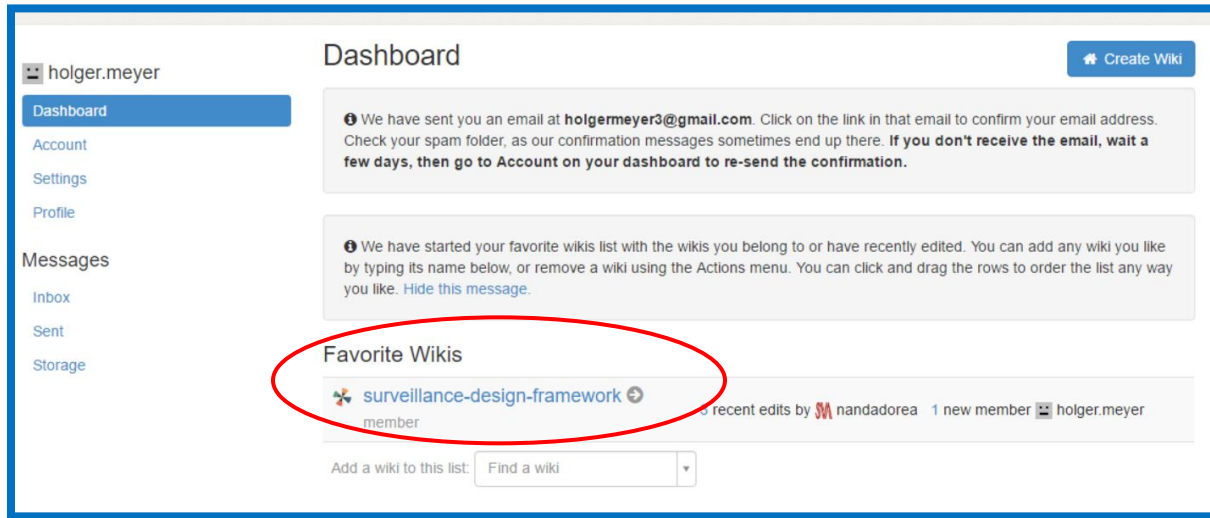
holger.meyer

Dashboard
Account
Settings
Profile

Messages

Inbox
Sent
Storage

Dashboard

Create Wiki

We have sent you an email at **holgermeyer3@gmail.com**. Click on the link in that email to confirm your email address. Check your spam folder, as our confirmation messages sometimes end up there. **If you don't receive the email, wait a few days, then go to Account on your dashboard to re-send the confirmation.**

We have started your favorite wikis list with the wikis you belong to or have recently edited. You can add any wiki you like by typing its name below, or remove a wiki using the Actions menu. You can click and drag the rows to order the list any way you like. Hide this message.

Favorite Wikis

surveillance-design-framework
member

3 recent edits by nandadorea 1 new member holger.meyer

Add a wiki to this list: Find a wiki